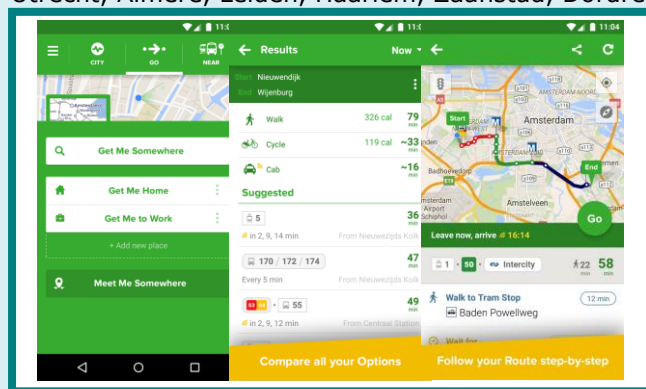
Utrecht, Almere, Leiden, Haarlem, Zaanstad, Dordre

11:0
CITY GO NEAR
Get Me Somewhere
Get Me Home
Get Me to Work
+ Add new place
Meet Me Somewhere

11:0
Results Now
Start Nieuwendijk
End Wijenburg
Walk 326 cal 79 min
Cycle 119 cal ~33 min
Cab ~16 min
Suggested
5 36 min
in 2, 9, 14 min From Nieuwezijds Kolk
170 / 172 / 174 47 min
Every 5 min From Nieuwezijds Kolk
53 54 55 49 min
in 2, 9, 12 min From Centraal Station
Compare all your Options

11:04
Start
Amsterdam
End
Badhoevedorp
Amstelveen
Amsterdam Airport Schiphol
Go
Leave now, arrive 16:14
1 50 Intercity 22 min 58 min
Walk to Tram Stop 12 min
Baden Powellweg
Wait for
Follow your Route step-by-step